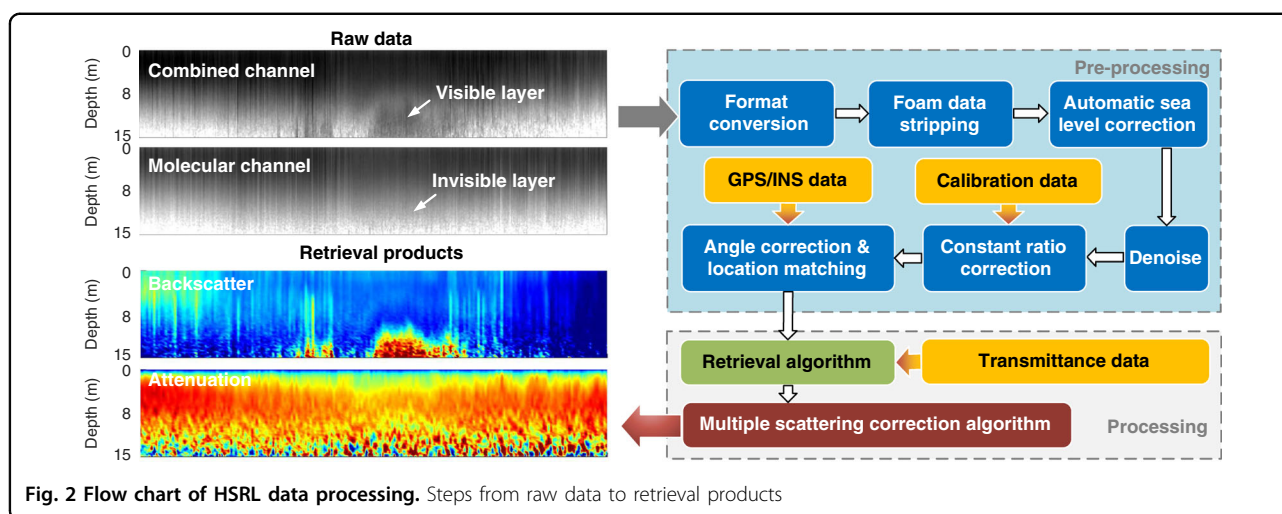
Raw data

Depth (m)
0
8
15
Combined channel
Visible layer

Depth (m)
0
8
15
Molecular channel
Invisible layer

Retrieval products

Depth (m)
0
8
15
Backscatter

Depth (m)
0
8
15
Attenuation

Pre-processing

Format conversion

Foam data stripping

Automatic sea level correction

GPS/INS data

Calibration data

Angle correction & location matching

Constant ratio correction

Denoise

Retrieval algorithm

Transmittance data

Multiple scattering correction algorithm

Processing

**Fig. 2 Flow chart of HSRL data processing.** Steps from raw data to retrieval products